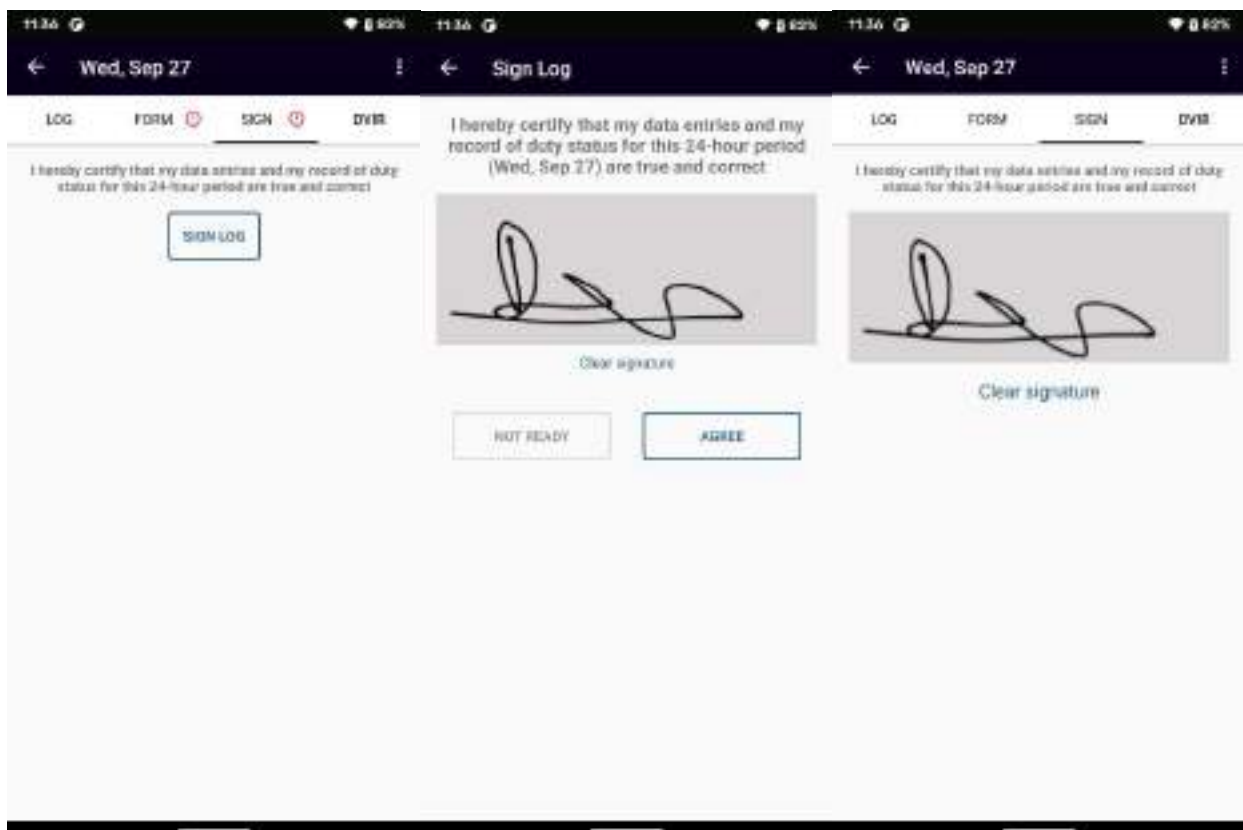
11:36

82%

Wed, Sep 27

LOG

FORM

SIGN

DVIR

I hereby certify that my data entries and my record of duty status for this 24-hour period are true and correct

SIGN LOG

11:36

82%

Sign Log

I hereby certify that my data entries and my record of duty status for this 24-hour period (Wed, Sep 27) are true and correct

Clear signature

NOT READY

AGREE

11:36

82%

Wed, Sep 27

LOG

FORM

SIGN

DVIR

I hereby certify that my data entries and my record of duty status for this 24-hour period are true and correct

Clear signature